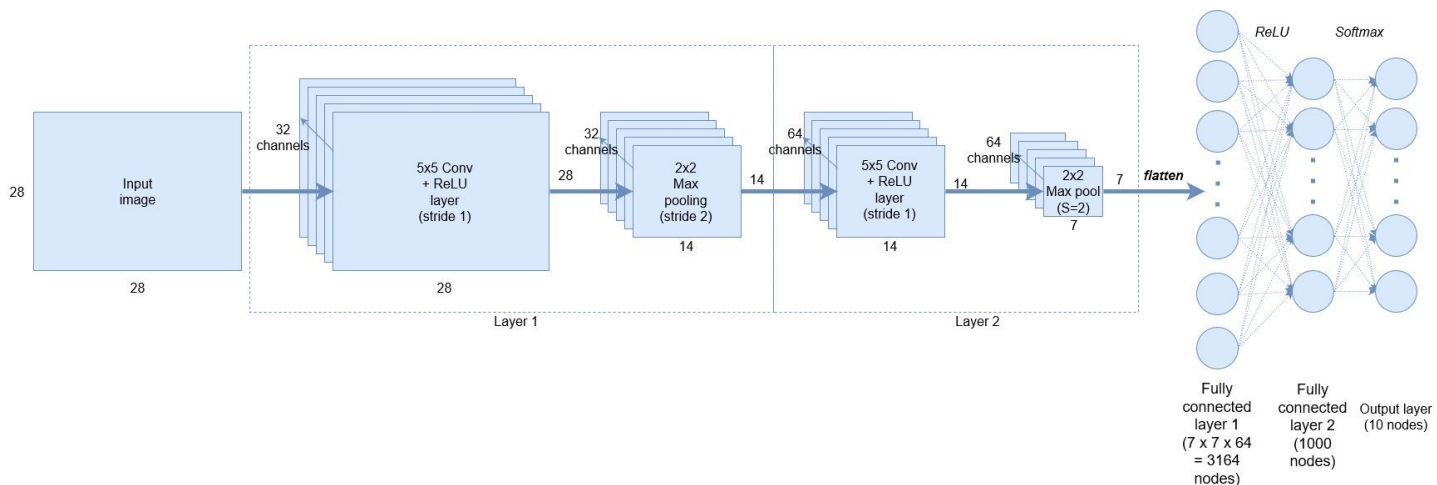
28

Input image

28

32 channels

5x5 Conv + ReLU layer (stride 1)

28

28

32 channels

2x2 Max pooling (stride 2)

14

14

Layer 1

64 channels

5x5 Conv + ReLU layer (stride 1)

14

14

64 channels

2x2 Max pool (S=2)

7

7

Layer 2

flatten

ReLU

Softmax

Fully connected layer 1 (7 x 7 x 64 = 3164 nodes)

Fully connected layer 2 (1000 nodes)

Output layer (10 nodes)